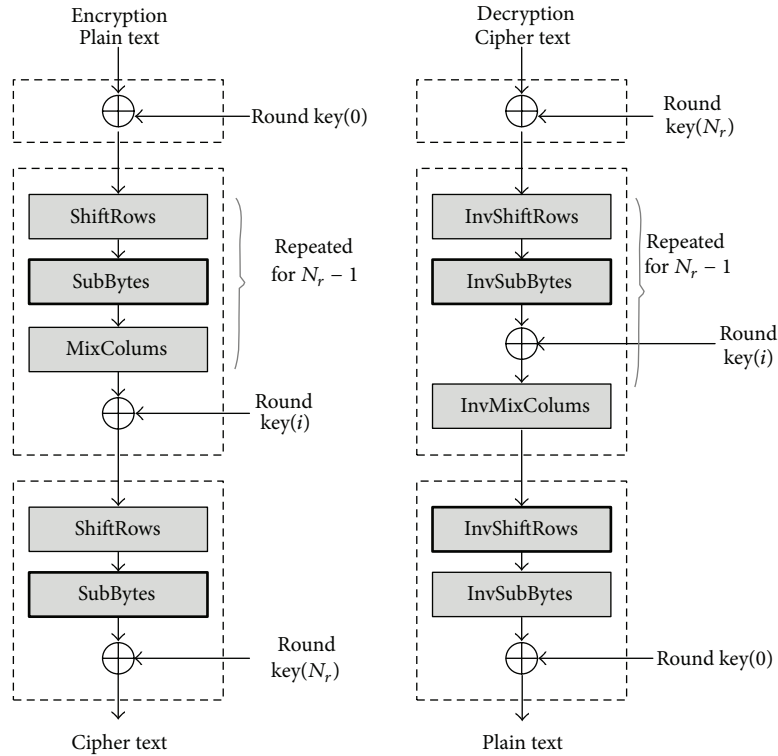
Encryption
Plain text

Round key(0)

ShiftRows

SubBytes

MixColums

Repeated for $N_r - 1$

Round key($i$)

ShiftRows

SubBytes

Round key($N_r$)

Cipher text

Decryption
Cipher text

Round key($N_r$)

InvShiftRows

InvSubBytes

Repeated for $N_r - 1$

Round key($i$)

InvMixColums

InvShiftRows

InvSubBytes

Round key(0)

Plain text